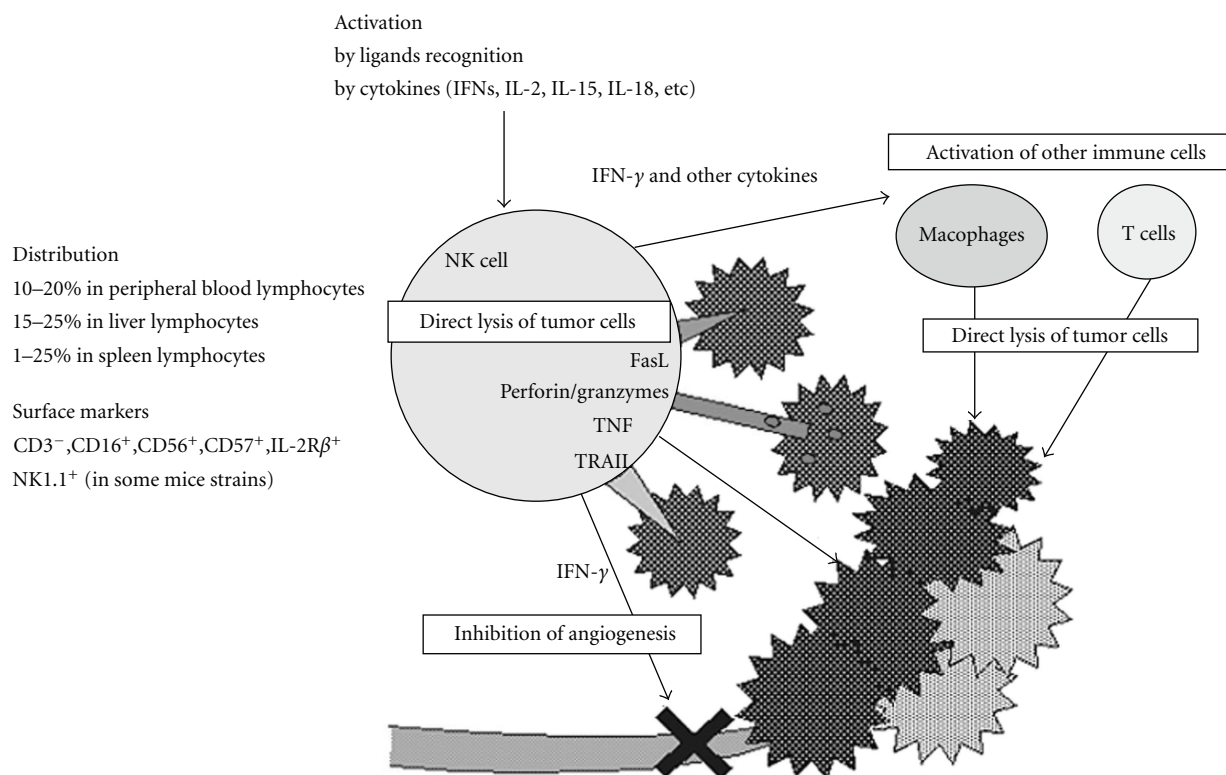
Activation
by ligands recognition
by cytokines (IFNs, IL-2, IL-15, IL-18, etc)

IFN-$\gamma$ and other cytokines

Activation of other immune cells

Macophages

T cells

Distribution
10–20% in peripheral blood lymphocytes
15–25% in liver lymphocytes
1–25% in spleen lymphocytes

Surface markers
CD3$^-$,CD16$^+$,CD56$^+$,CD57$^+$,IL-2R$\beta^+$
NK1.1$^+$ (in some mice strains)

NK cell

Direct lysis of tumor cells

FasL
Perforin/granzymes
TNF
TRAIL

Direct lysis of tumor cells

IFN-$\gamma$

Inhibition of angiogenesis